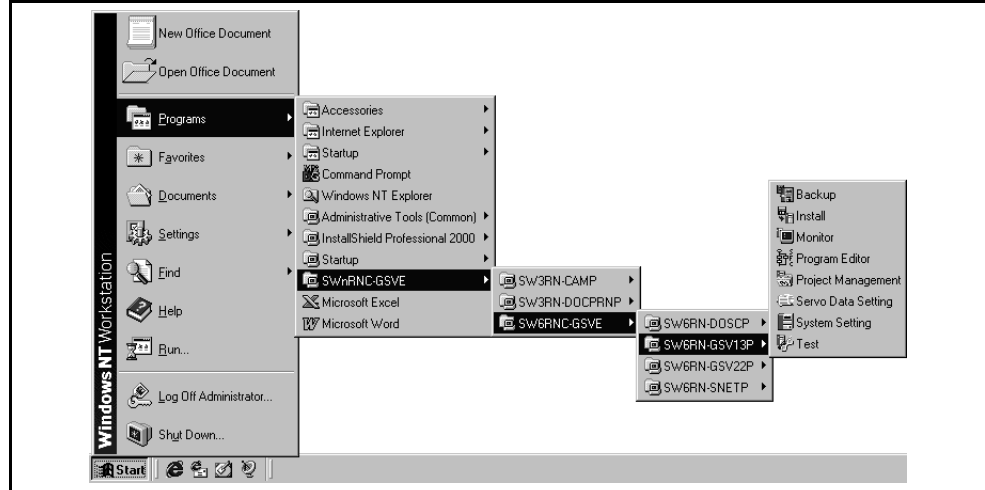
New Office Document
Open Office Document
Programs
Favorites
Documents
Settings
Find
Help
Run...
Log Off Administrator...
Shut Down...
Windows NT Workstation
Start

Accessories
Internet Explorer
Startup
Command Prompt
Windows NT Explorer
Administrative Tools (Common)
InstallShield Professional 2000
Startup
SWnRNC-GSVE
Microsoft Excel
Microsoft Word

SW3RN-CAMP
SW3RN-DOCPRNP
SW6RNC-GSVE

SW6RN-DOSCP
SW6RN-GSV13P
SW6RN-GSV22P
SW6RN-SNETP

Backup
Install
Monitor
Program Editor
Project Management
Servo Data Setting
System Setting
Test